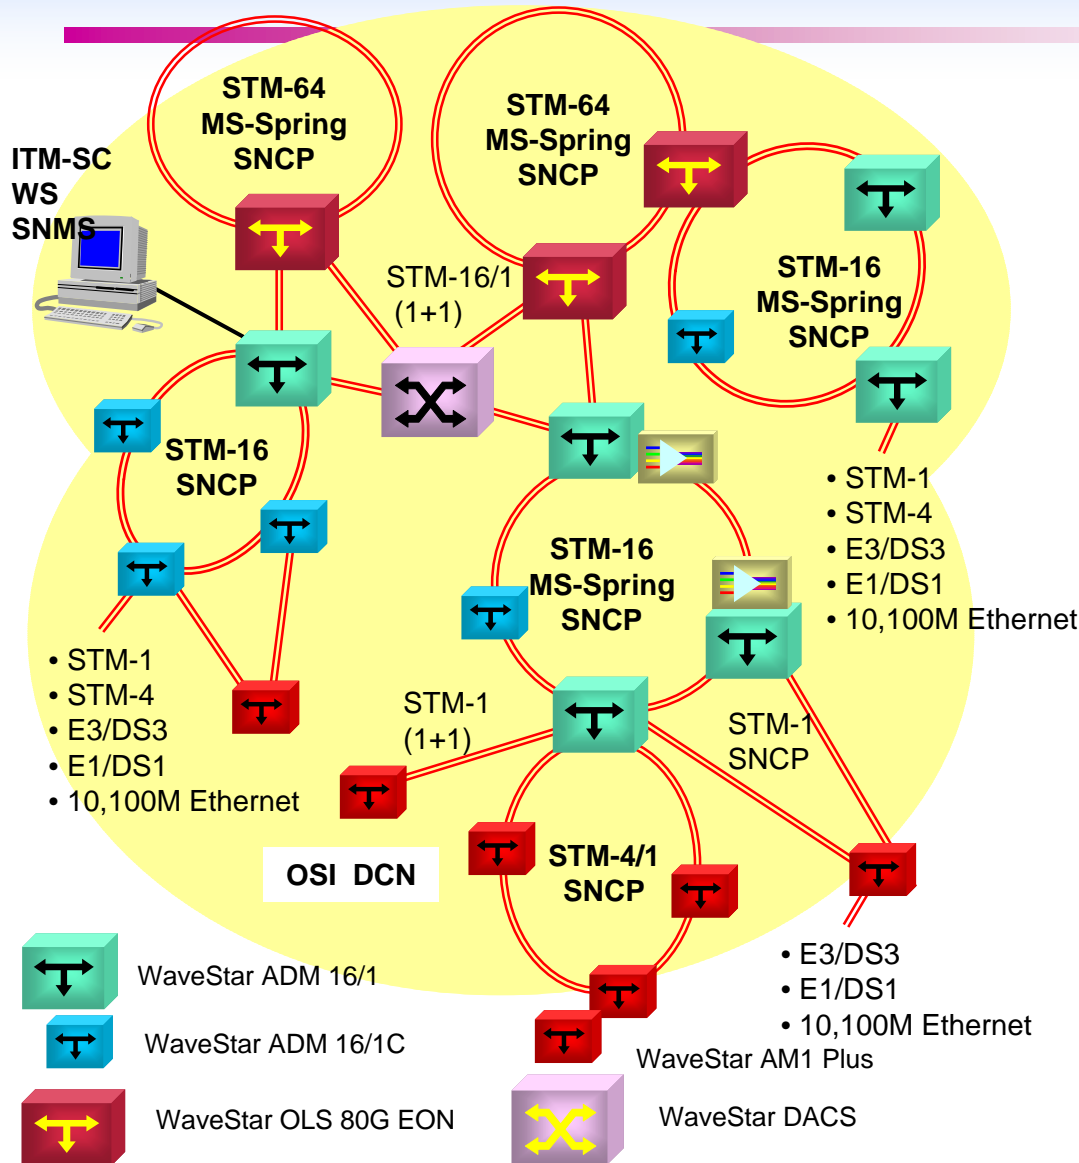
STM-64
MS-Spring
SNCP

STM-64
MS-Spring
SNCP

ITM-SC
WS
SNMS

STM-16/1
(1+1)

STM-16
MS-Spring
SNCP

STM-16
SNCP

• STM-1
• STM-4
• E3/DS3
• E1/DS1
• 10,100M Ethernet

STM-16
MS-Spring
SNCP

• STM-1
• STM-4
• E3/DS3
• E1/DS1
• 10,100M Ethernet

STM-1
(1+1)

STM-1
SNCP

OSI DCN

STM-4/1
SNCP

• E3/DS3
• E1/DS1
• 10,100M Ethernet

WaveStar ADM 16/1

WaveStar ADM 16/1C

WaveStar AM1 Plus

WaveStar OLS 80G EON

WaveStar DACS